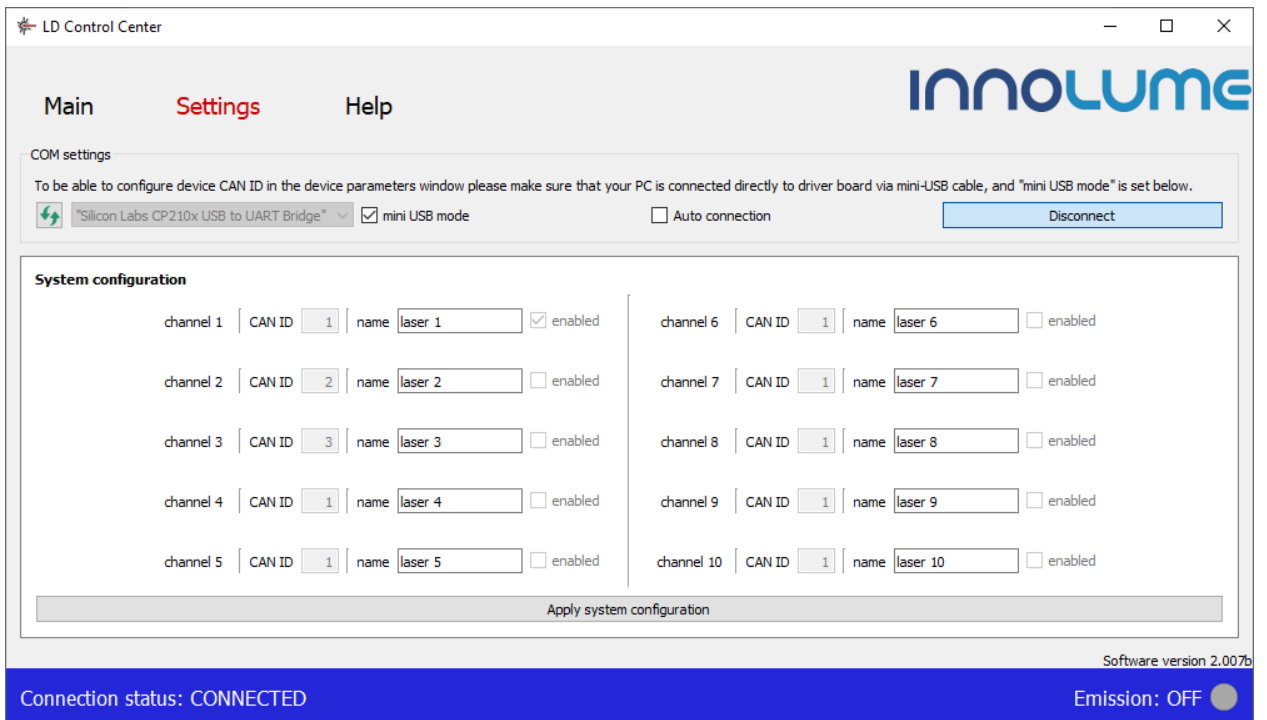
LD Control Center

Main Settings Help

INNOLUME

COM settings

To be able to configure device CAN ID in the device parameters window please make sure that your PC is connected directly to driver board via mini-USB cable, and "mini USB mode" is set below.

"Silicon Labs CP210x USB to UART Bridge" mini USB mode Auto connection Disconnect

System configuration

channel 1 CAN ID 1 name laser 1 enabled
channel 2 CAN ID 2 name laser 2 enabled
channel 3 CAN ID 3 name laser 3 enabled
channel 4 CAN ID 1 name laser 4 enabled
channel 5 CAN ID 1 name laser 5 enabled

channel 6 CAN ID 1 name laser 6 enabled
channel 7 CAN ID 1 name laser 7 enabled
channel 8 CAN ID 1 name laser 8 enabled
channel 9 CAN ID 1 name laser 9 enabled
channel 10 CAN ID 1 name laser 10 enabled

Apply system configuration

Software version 2.007b

Connection status: CONNECTED

Emission: OFF